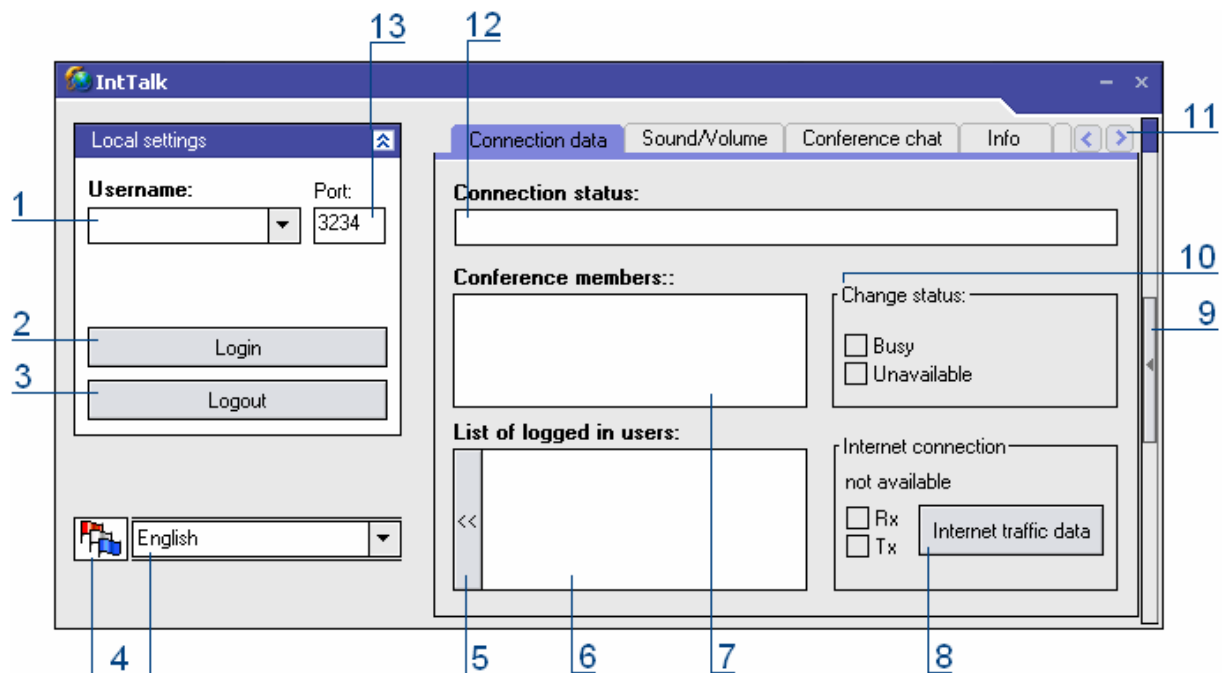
13 12

IntTalk

11

Local settings

Connection data | Sound/Volume | Conference chat | Info

1

Username:

Port:

3234

Connection status:

10

Conference members::

Change status:

2

Login

9

Busy

3

Logout

Unavailable

List of logged in users:

Internet connection

not available

<<

Rx

Internet traffic data

English

Tx

4

5

6

7

8